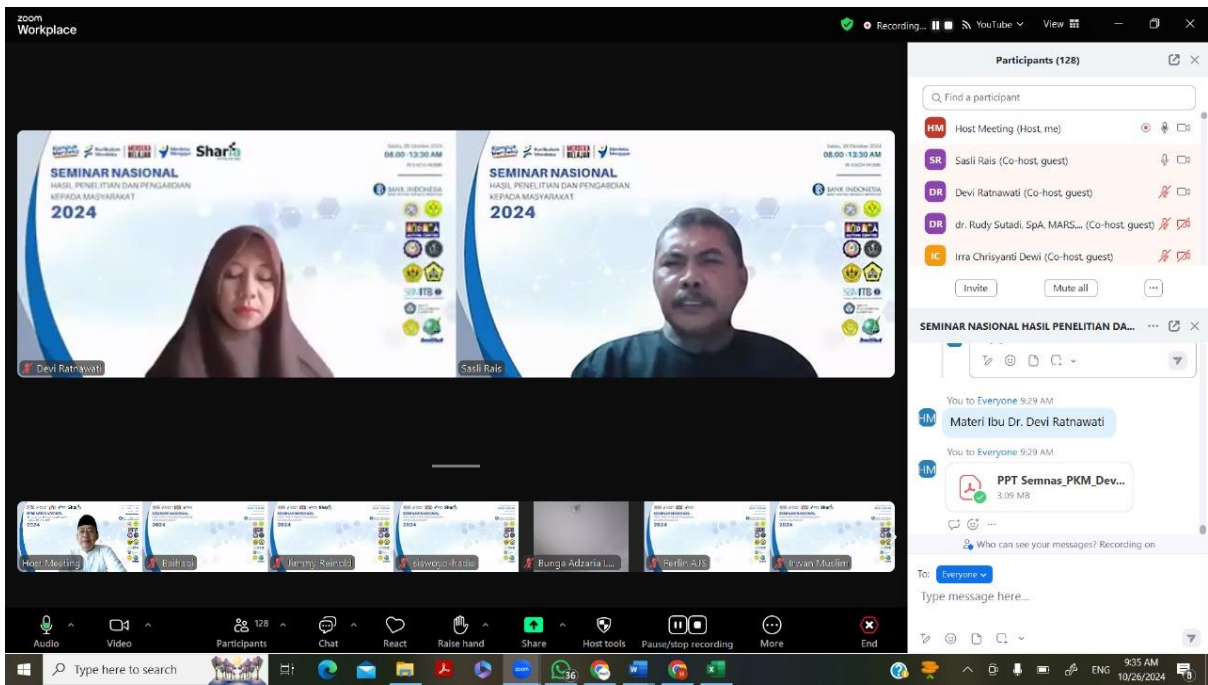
zoom
Workplace

Recording... YouTube View

Participants (128)

Find a participant

HM Host Meeting (Host, me)
SR Sasli Rais (Co-host, guest)
DR Devi Ratnawati (Co-host, guest)
DR dr. Rudy Sutadi, SpA, MARS,... (Co-host, guest)
IC Irra Chrisyanti Dewi (Co-host, guest)

Invite
Mute all
...

Sharia

SEMINAR NASIONAL
HASIL PENELITIAN DAN PENGABDIAN KEPADA MASYARAKAT
2024

Sabtu, 26 Oktober 2024
08.00 - 13.30 AM

BANK INDONESIA

SEMINAR NASIONAL
HASIL PENELITIAN DAN PENGABDIAN KEPADA MASYARAKAT
2024

Sabtu, 26 Oktober 2024
08.00 - 13.30 AM

BANK INDONESIA

Devi Ratnawati
Sasli Rais

SEMINAR NASIONAL HASIL PENELITIAN DA...

You to Everyone 9:29 AM
Materi Ibu Dr. Devi Ratnawati

You to Everyone 9:29 AM
PPT Semnas_PKM_Dev...
3.09 MB

Who can see your messages? Recording on

To: Everyone
Type message here...

Host Meeting
Baihaqi
Jimmy Reinold
siswoyo-hadis
Bunga Adzaria L...
Ferlin AJS
Irwan Muslim

Audio
Video
128
Participants
Chat
React
Raise hand
Share
Host tools
Pause/stop recording
More
End

Type here to search
36
ENG
9:35 AM
10/26/2024